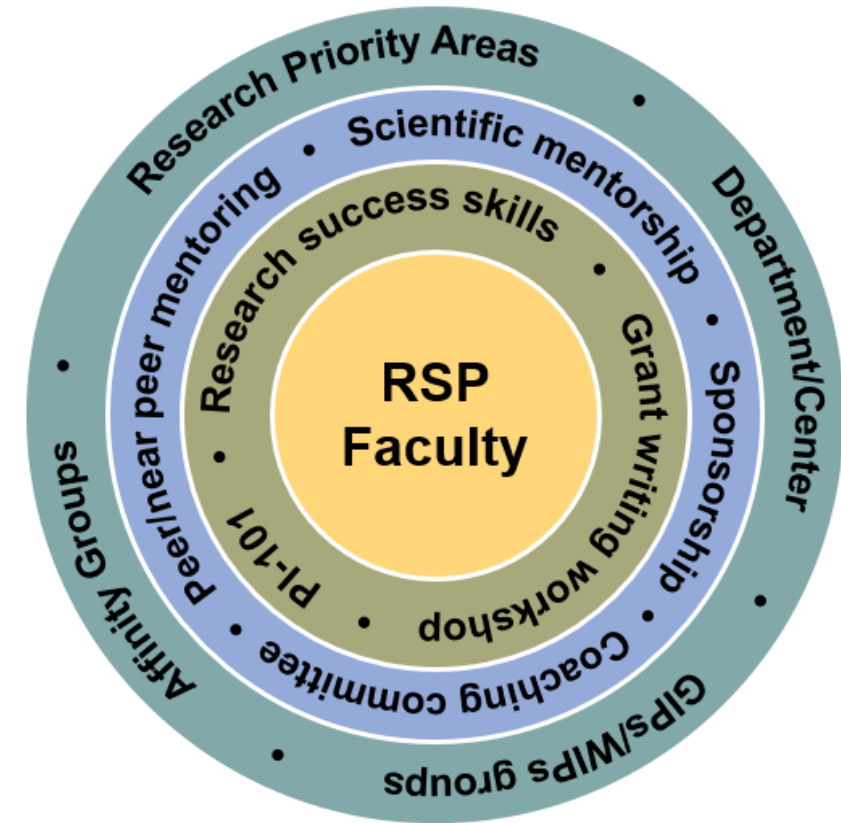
RSP Faculty

Research success skills • Grant writing workshop • PI-101 •

Scientific mentorship • Sponsorship • Coaching committee • Peer/near peer mentoring •

Research Priority Areas • Department/Center • GIPs/WIPs groups • Affinity Groups •